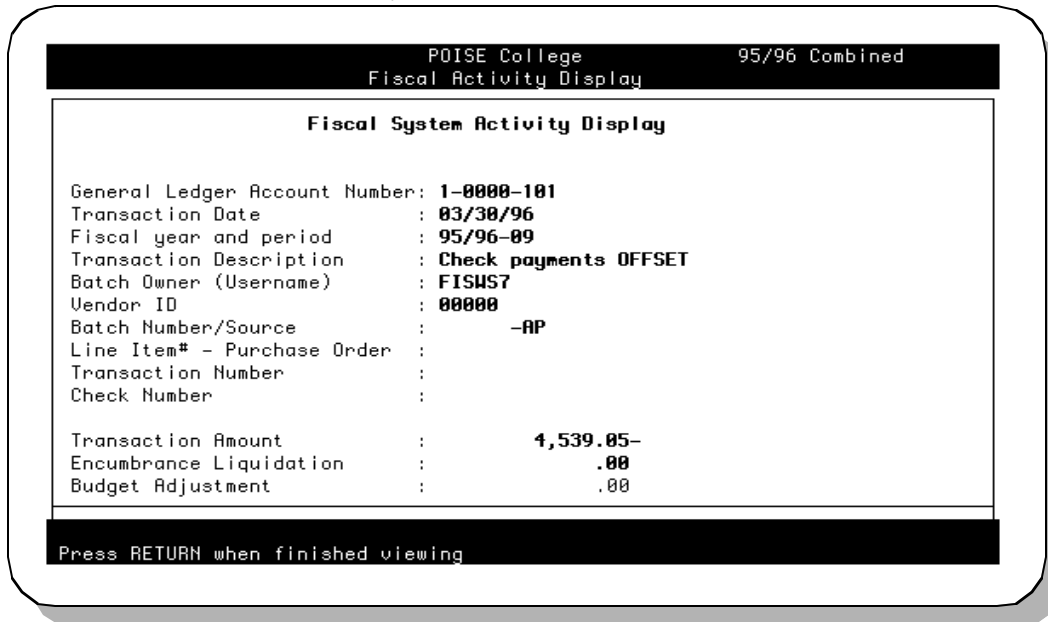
POISE College 95/96 Combined
Fiscal Activity Display

Fiscal System Activity Display

General Ledger Account Number: 1-0000-101
Transaction Date : 03/30/96
Fiscal year and period : 95/96-09
Transaction Description : Check payments OFFSET
Batch Owner (Username) : FISWS7
Vendor ID : 00000
Batch Number/Source : -AP
Line Item# - Purchase Order :
Transaction Number :
Check Number :

Transaction Amount : 4,539.05-
Encumbrance Liquidation : .00
Budget Adjustment : .00

Press RETURN when finished viewing